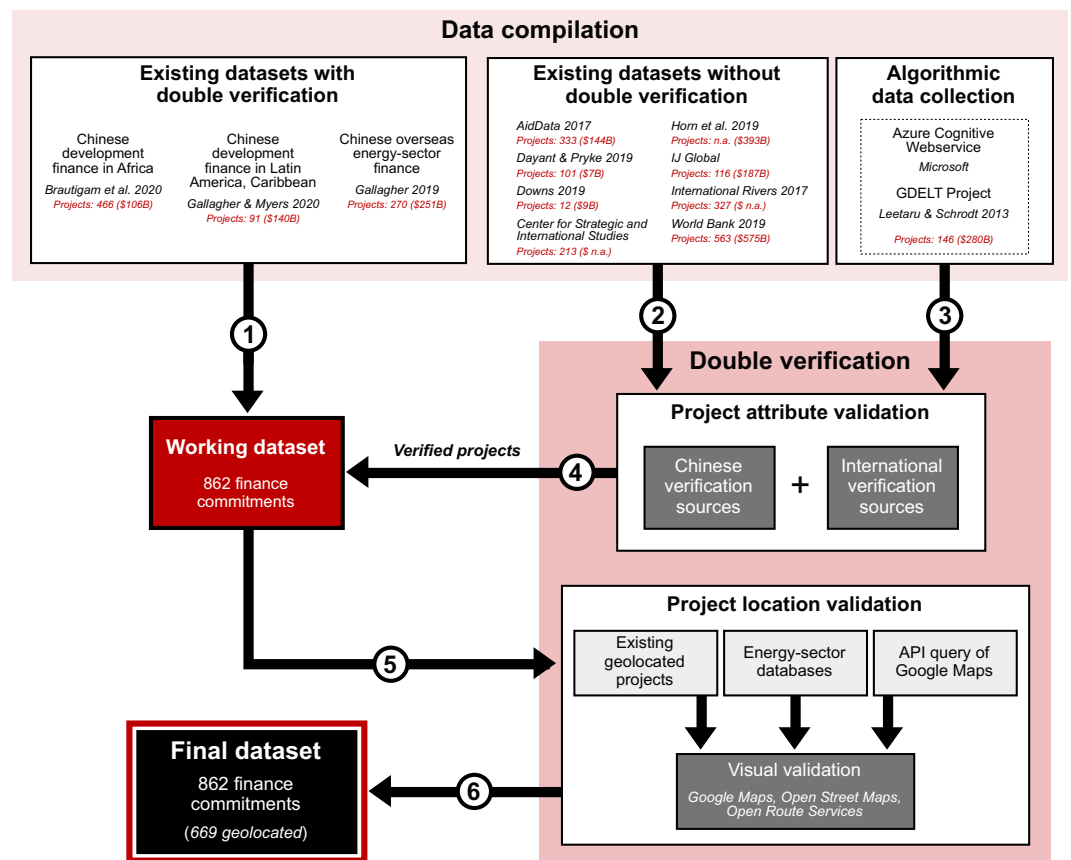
Data compilation

Existing datasets with double verification

Chinese development finance in Africa
Brautigam et al. 2020
Projects: 466 ($106B)

Chinese development finance in Latin America, Caribbean
Gallagher & Myers 2020
Projects: 91 ($140B)

Chinese overseas energy-sector finance
Gallagher 2019
Projects: 270 ($251B)

Existing datasets without double verification

AidData 2017
Projects: 333 ($144B)
Dayant & Pryke 2019
Projects: 101 ($7B)
Downs 2019
Projects: 12 ($9B)
Center for Strategic and International Studies
Projects: 213 ($ n.a.)
Horn et al. 2019
Projects: n.a. ($393B)
IJ Global
Projects: 116 ($187B)
International Rivers 2017
Projects: 327 ($ n.a.)
World Bank 2019
Projects: 563 ($575B)

Algorithmic data collection

Azure Cognitive Webservice
Microsoft
GDELT Project
Leetaru & Schrodt 2013
Projects: 146 ($280B)

1

2

3

Double verification

Working dataset
862 finance commitments

Verified projects

4

Project attribute validation

Chinese verification sources
+
International verification sources

5

Project location validation

Existing geolocated projects
Energy-sector databases
API query of Google Maps

Visual validation
Google Maps, Open Street Maps, Open Route Services

6

Final dataset
862 finance commitments
(669 geolocated)